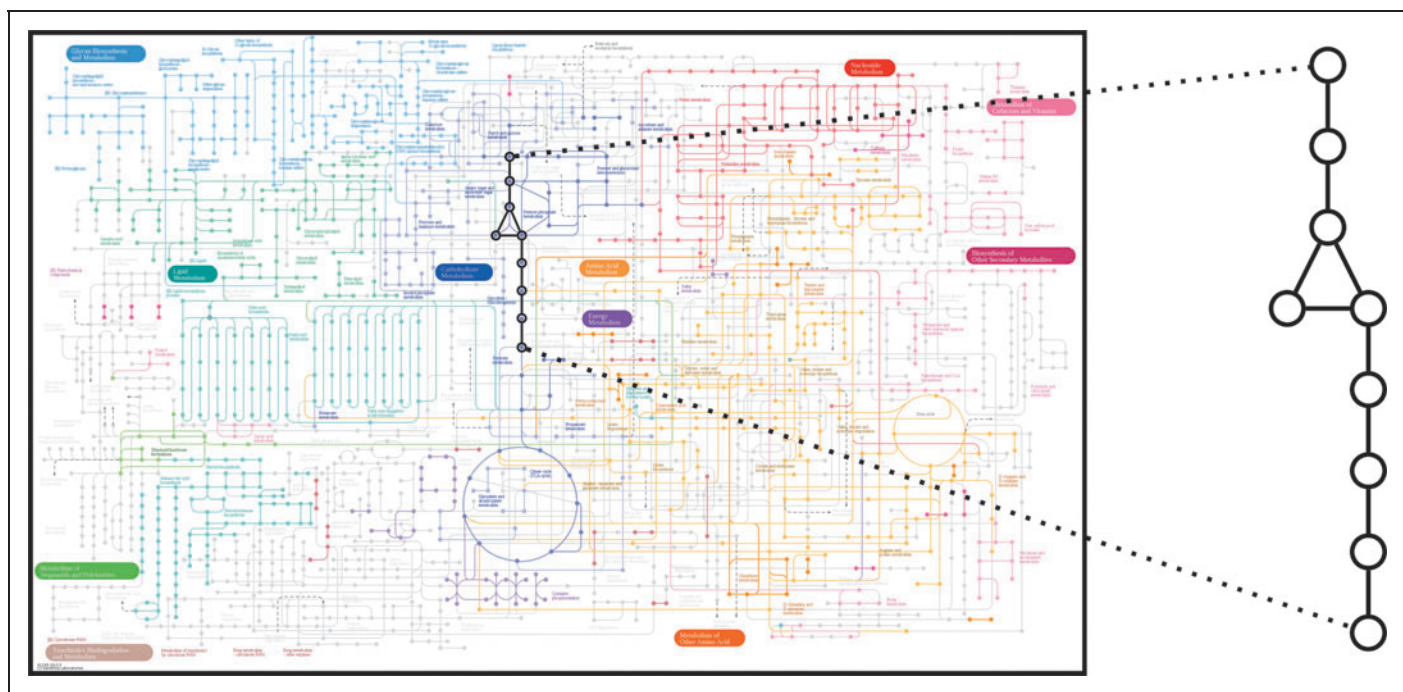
Glycan Biosynthesis and Metabolism

Nucleotide Metabolism

Metabolism of Cofactors and Vitamins

Lipid Metabolism

Carbohydrate Metabolism

Amino Acid Metabolism

Energy Metabolism

Biosynthesis of Other Secondary Metabolites

Metabolism of Terpenoids and Polyketides

Xenobiotics Biodegradation and Metabolism

Metabolism of Other Amino Acids